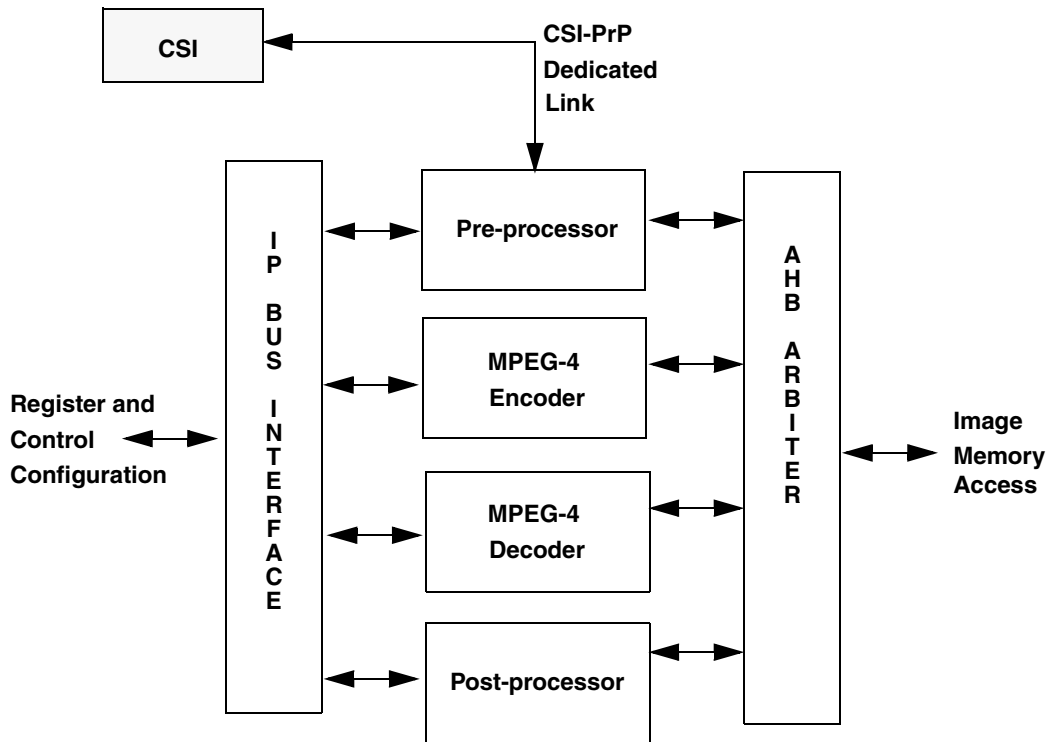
CSI

CSI-PrP
Dedicated
Link

I
P

B
U
S

I
N
T
E
R
F
A
C
E

Pre-processor

MPEG-4
Encoder

MPEG-4
Decoder

Post-processor

A
H
B

A
R
B
I
T
E
R

Register and
Control
Configuration

Image
Memory
Access